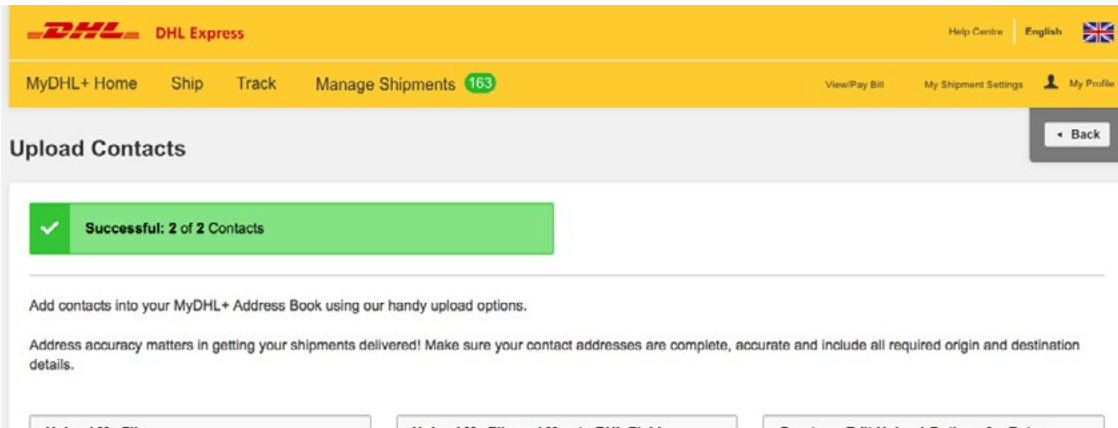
DHL DHL Express

Help Centre English

MyDHL+ Home Ship Track Manage Shipments 163

View/Pay Bill My Shipment Settings My Profile

Upload Contacts

◂ Back

Successful: 2 of 2 Contacts

Add contacts into your MyDHL+ Address Book using our handy upload options.

Address accuracy matters in getting your shipments delivered! Make sure your contact addresses are complete, accurate and include all required origin and destination details.

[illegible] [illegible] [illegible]